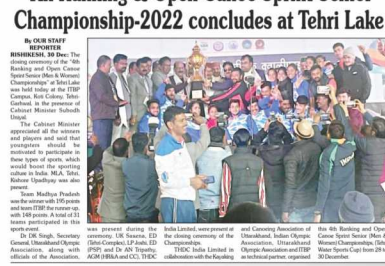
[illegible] Championship-2022 concludes at Tehri Lake

By OUR STAFF REPORTER
RISHIKESH, 30 Dec: The closing ceremony of the "4th Ranking and Open Canoe Sprint Senior (Men & Women) Championships" at Tehri Lake was held today at the ITBP Campus, Koti Colony, Tehri-Garhwal, in the presence of Cabinet Minister Subodh Uniyal.

The Cabinet Minister appreciated all the winners and players and said that youngsters should be motivated to participate in these types of sports, which would boost the sporting culture in India. MLA, Tehri, Kishore Upadhyay was also present.

Team Madhya Pradesh was the winner with 195 points and team ITBP the runner-up, with 148 points. A total of 31 teams participated in this event.

Dr DK Singh, Secretary General, Uttarakhand Olympic Association, along with officials of the Association,

was present during the ceremony. UR Saxena, ED (Tehri-Complex), LP Joshi, ED (PSP) and Dr AN Tripathy, AGM (HR&A and CC), THDC

India Limited, were present at the closing ceremony of the Championships.

THDC India Limited in collaboration with the Kayaking

and Canoeing Association of Uttarakhand, Indian Olympic Association, Uttarakhand Olympic Association and ITBP as technical partner, organised

this 4th Ranking and Open Canoe Sprint Senior (Men & Women) Championships, (Tehri Water Sports Cup) from 28 to 30 December.